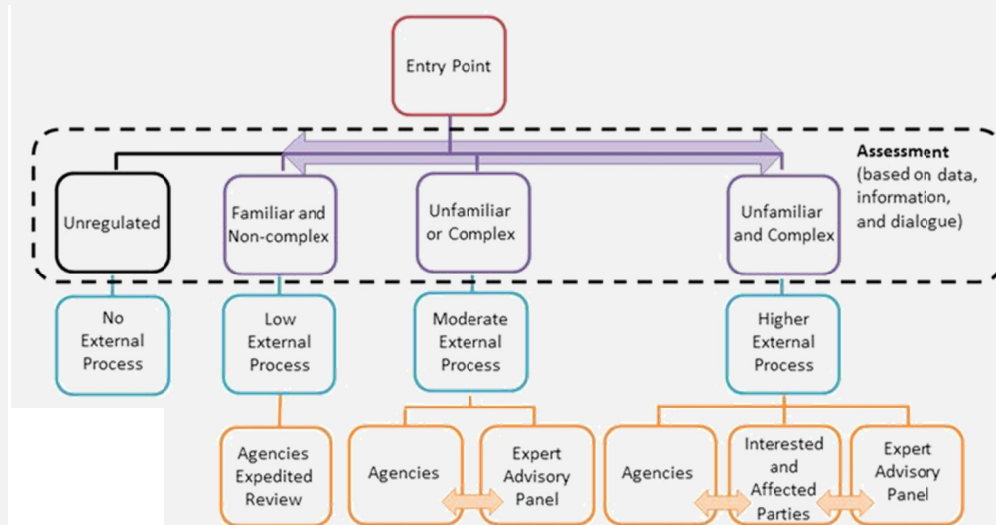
Entry Point

Assessment (based on data, information, and dialogue)

Unregulated

Familiar and Non-complex

Unfamiliar or Complex

Unfamiliar and Complex

No External Process

Low External Process

Moderate External Process

Higher External Process

Agencies Expedited Review

Agencies

Expert Advisory Panel

Agencies

Interested and Affected Parties

Expert Advisory Panel